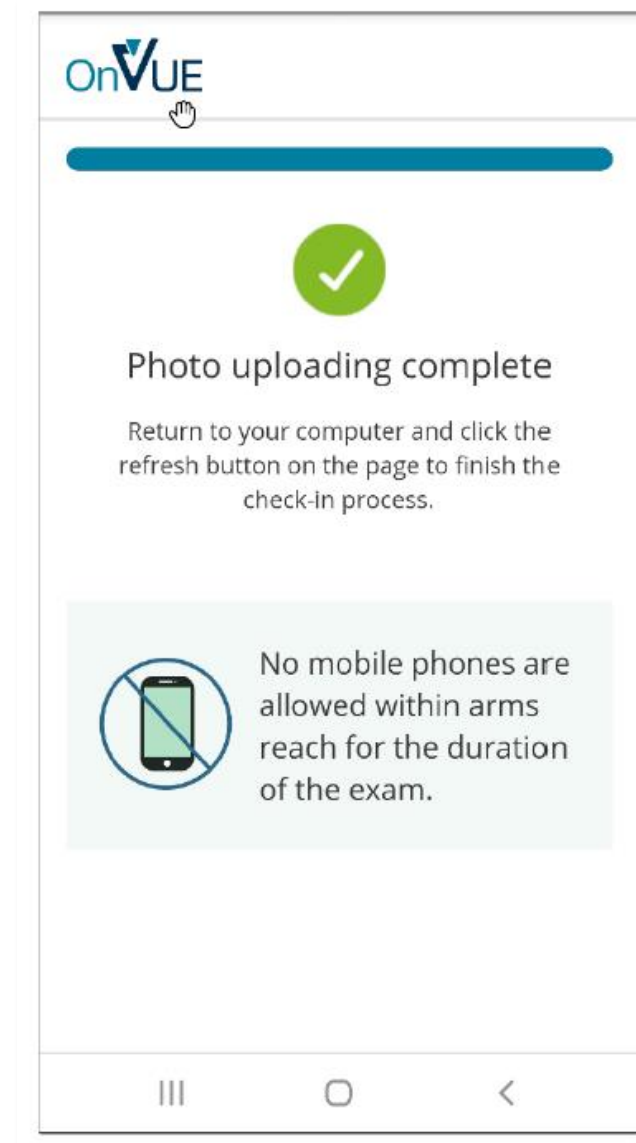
OnVUE

Photo uploading complete

Return to your computer and click the refresh button on the page to finish the check-in process.

No mobile phones are allowed within arms reach for the duration of the exam.